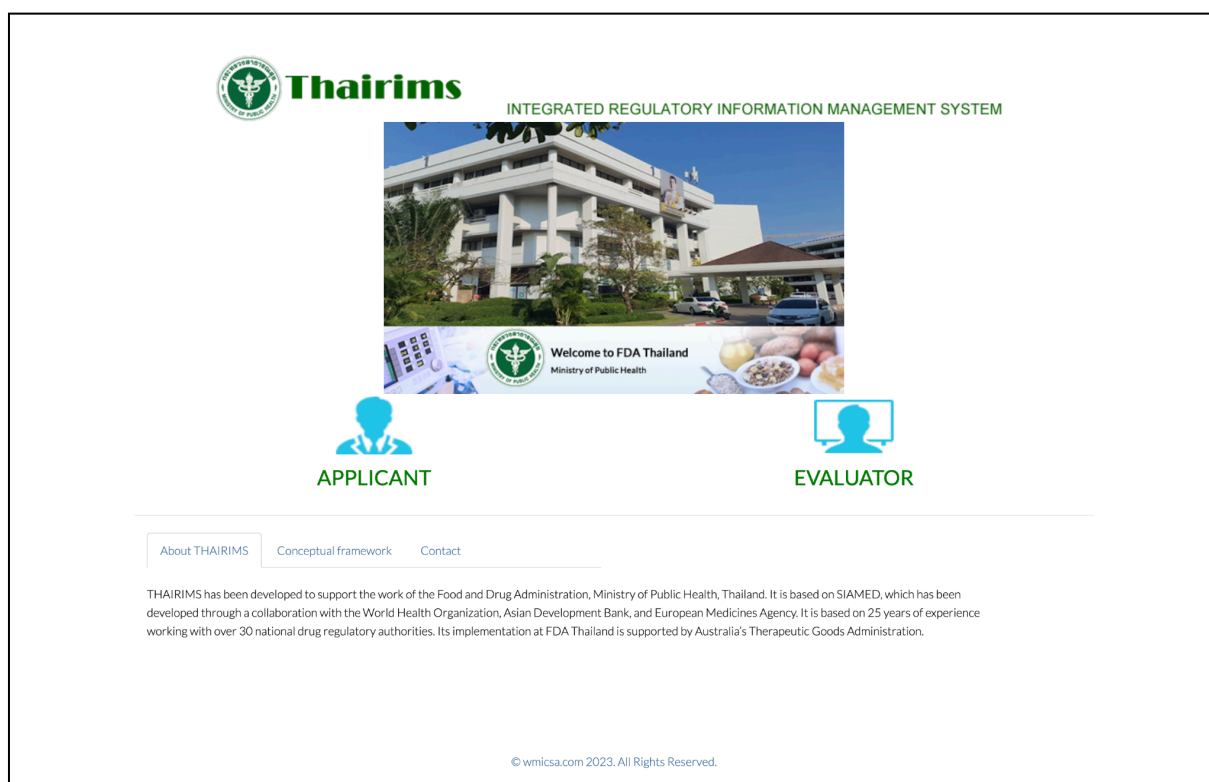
Thairims

INTEGRATED REGULATORY INFORMATION MANAGEMENT SYSTEM

Welcome to FDA Thailand
Ministry of Public Health

APPLICANT

EVALUATOR

About THAIRIMS Conceptual framework Contact

THAIRIMS has been developed to support the work of the Food and Drug Administration, Ministry of Public Health, Thailand. It is based on SIAMED, which has been developed through a collaboration with the World Health Organization, Asian Development Bank, and European Medicines Agency. It is based on 25 years of experience working with over 30 national drug regulatory authorities. Its implementation at FDA Thailand is supported by Australia's Therapeutic Goods Administration.

© wmicsa.com 2023. All Rights Reserved.